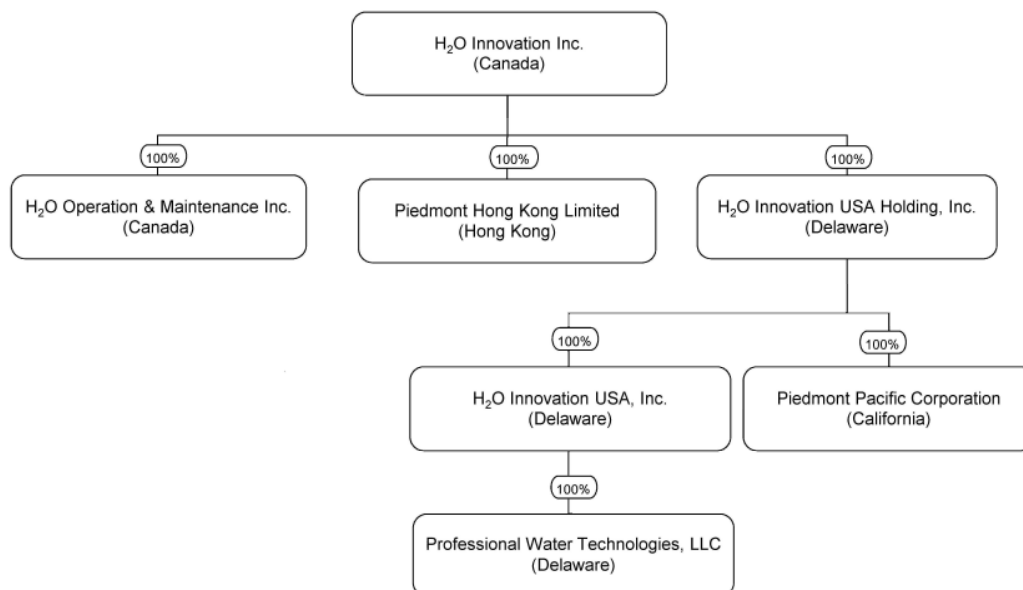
$H_2O$ Innovation Inc.
(Canada)

100%

$H_2O$ Operation & Maintenance Inc.
(Canada)

100%

Piedmont Hong Kong Limited
(Hong Kong)

100%

$H_2O$ Innovation USA Holding, Inc.
(Delaware)

100%

$H_2O$ Innovation USA, Inc.
(Delaware)

100%

Piedmont Pacific Corporation
(California)

100%

Professional Water Technologies, LLC
(Delaware)